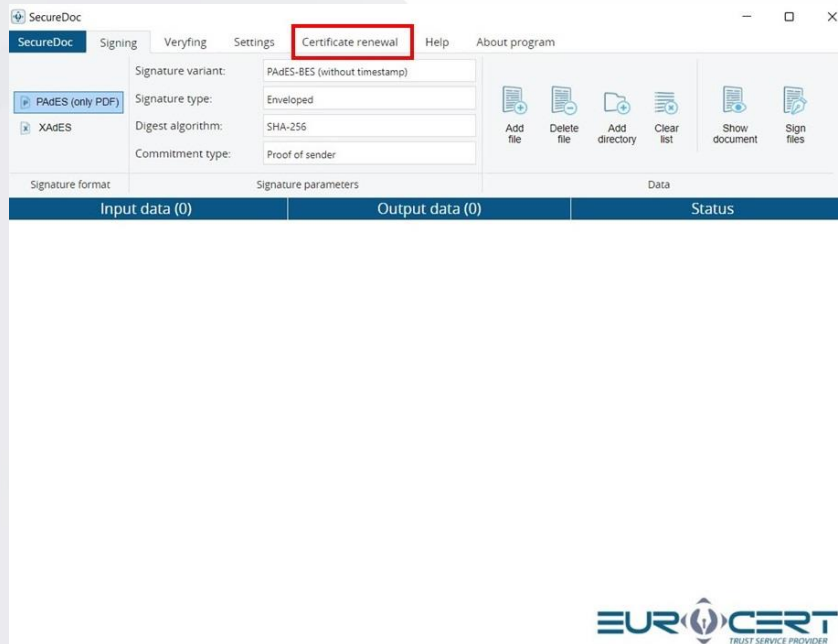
SecureDoc

SecureDoc | Signing | Veryfing | Settings | Certificate renewal | Help | About program

PAdES (only PDF)
XAdES

Signature format

Signature variant: PAdES-BES (without timestamp)
Signature type: Enveloped
Digest algorithm: SHA-256
Commitment type: Proof of sender

Signature parameters

Add file | Delete file | Add directory | Clear list | Show document | Sign files

Data

| Input data (0) | Output data (0) | Status |
|---|---|---|

EUROCERT
TRUST SERVICE PROVIDER